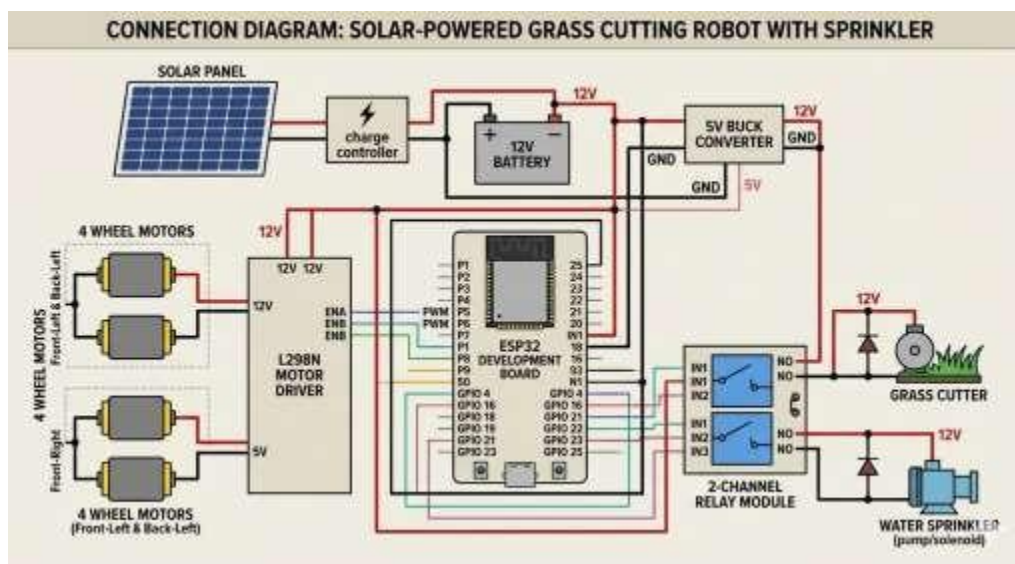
CONNECTION DIAGRAM: SOLAR-POWERED GRASS CUTTING ROBOT WITH SPRINKLER

SOLAR PANEL

charge controller

12V

+ −
12V BATTERY

5V BUCK CONVERTER

12V
GND
GND
GND
5V

4 WHEEL MOTORS

4 WHEEL MOTORS Front-Left & Back-Left

Front-Right

4 WHEEL MOTORS (Front-Left & Back-Left)

12V
12V 12V
12V
ENA
ENB
ENB
L298N MOTOR DRIVER
5V

PWM
PWM

P1
P2
P3
P4
P5
P6
P7
P1
P8
P9
S0
GPIO 4
GPIO 16
GPIO 18
GPIO 19
GPIO 21
GPIO 23

ESP32 DEVELOPMENT BOARD

25
24
23
22
21
20
IN1
18
16
S3
N1
GPIO 4
GPIO 16
GPIO 21
GPIO 22
GPIO 23
GPIO 25

IN1
IN1
IN2
IN1
IN2
IN3
NO
NO
NO
NO

2-CHANNEL RELAY MODULE

12V
GRASS CUTTER

12V
WATER SPRINKLER
(pump/solenoid)